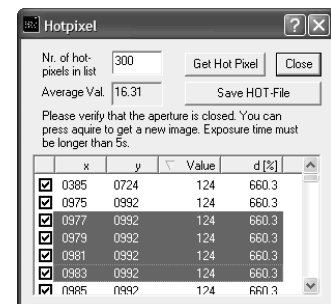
Hotpixel

Nr. of hot-pixels in list 300

Get Hot Pixel

Close

Average Val. 16.31

Save HOT-File

Please verify that the aperture is closed. You can press aquire to get a new image. Exposure time must be longer than 5s.

| | x | y | Value | d [%] |
|---|---|---|---|---|
| ☑ | 0385 | 0724 | 124 | 660.3 |
| ☑ | 0975 | 0992 | 124 | 660.3 |
| ☑ | 0977 | 0992 | 124 | 660.3 |
| ☑ | 0979 | 0992 | 124 | 660.3 |
| ☑ | 0981 | 0992 | 124 | 660.3 |
| ☑ | 0983 | 0992 | 124 | 660.3 |
| ☑ | 0985 | 0992 | 124 | 660.3 |